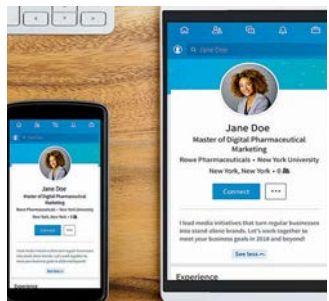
Jane Doe

Jane Doe
Master of Digital Pharmaceutical Marketing
Rowe Pharmaceuticals • New York University
New York, New York • 0

Connect ...

I lead media initiatives that turn regular businesses into stand-alone brands. Let's work together to meet your business goals in 2018 and beyond!

See less

Experience

Jane Doe

Connect